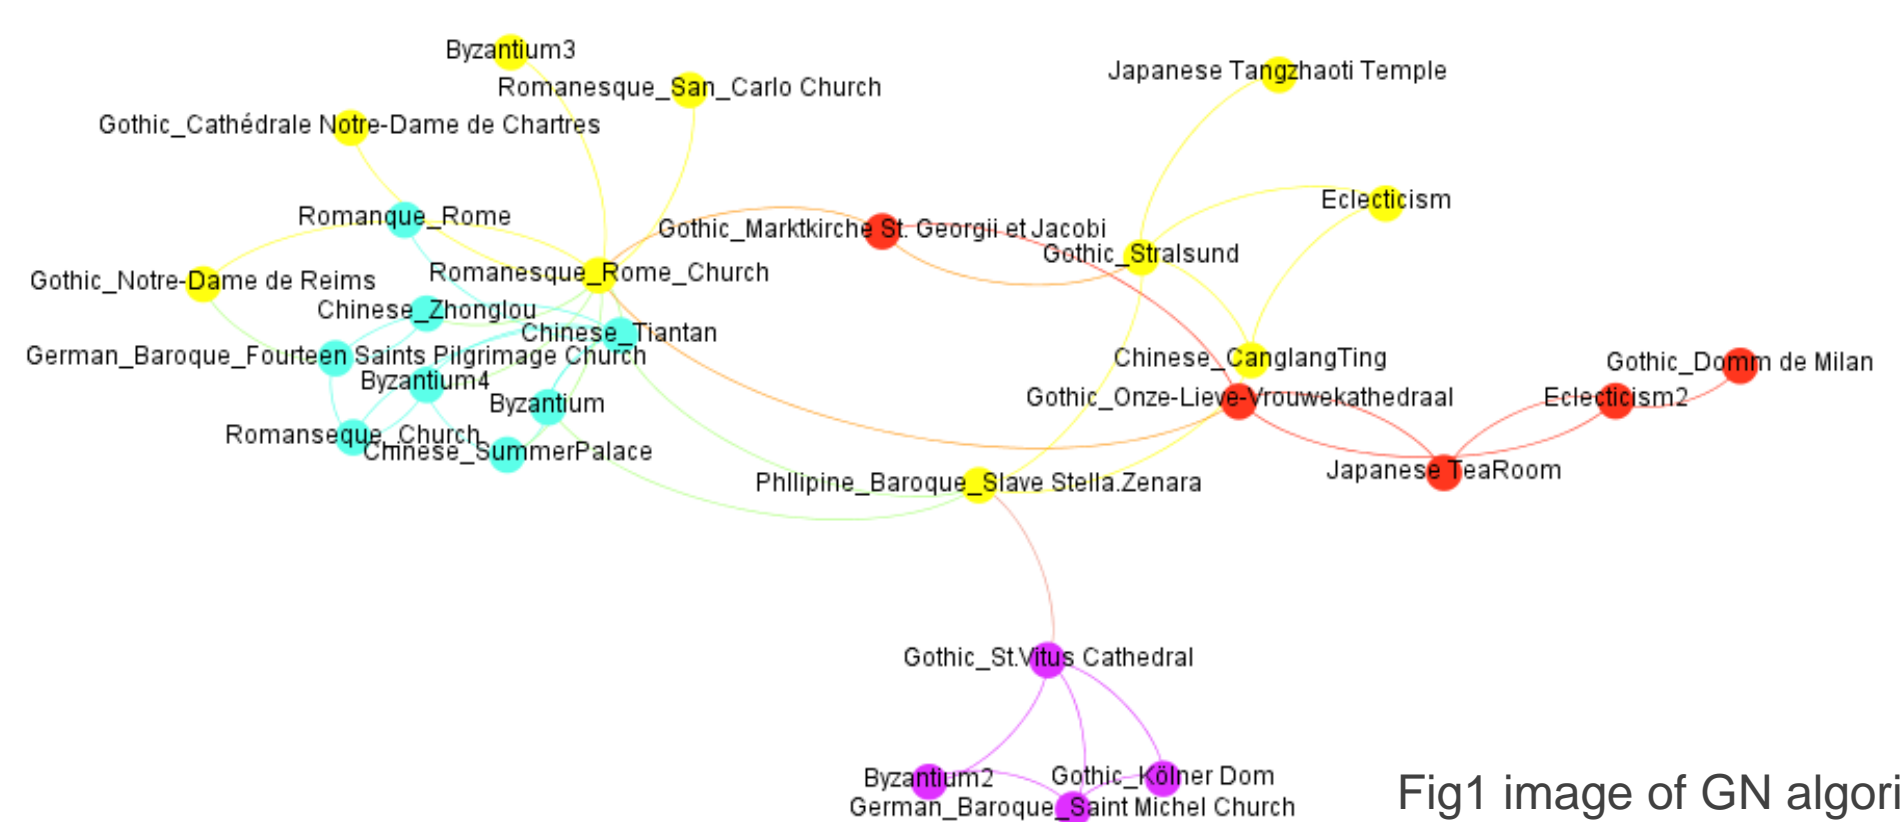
Byzantium3

Romanesque_San_Carlo Church

Gothic_Cathédrale Notre-Dame de Chartres

Japanese Tangzhaoti Temple

Eclecticism

Romanque_Rome

Gothic_Marktkirche St. Georgii et Jacobi

Gothic_Stralsund

Gothic_Notre-Dame de Reims

Romanesque_Rome_Church

Chinese_Zhonglou

Chinese_Tiantan

German_Baroque_Fourteen Saints Pilgrimage Church

Chinese_CanglangTing

Gothic_Domm de Milan

Byzantium4

Byzantium

Gothic_Onze-Lieve-Vrouwekathedraal

Eclecticism2

Romanseque_Church

Chinese_SummerPalace

Japanese TeaRoom

Phllipine_Baroque_Slave Stella.Zenara

Gothic_St.Vitus Cathedral

Byzantium2

Gothic_Kölner Dom

German_Baroque_Saint Michel Church

Fig1 image of GN algori